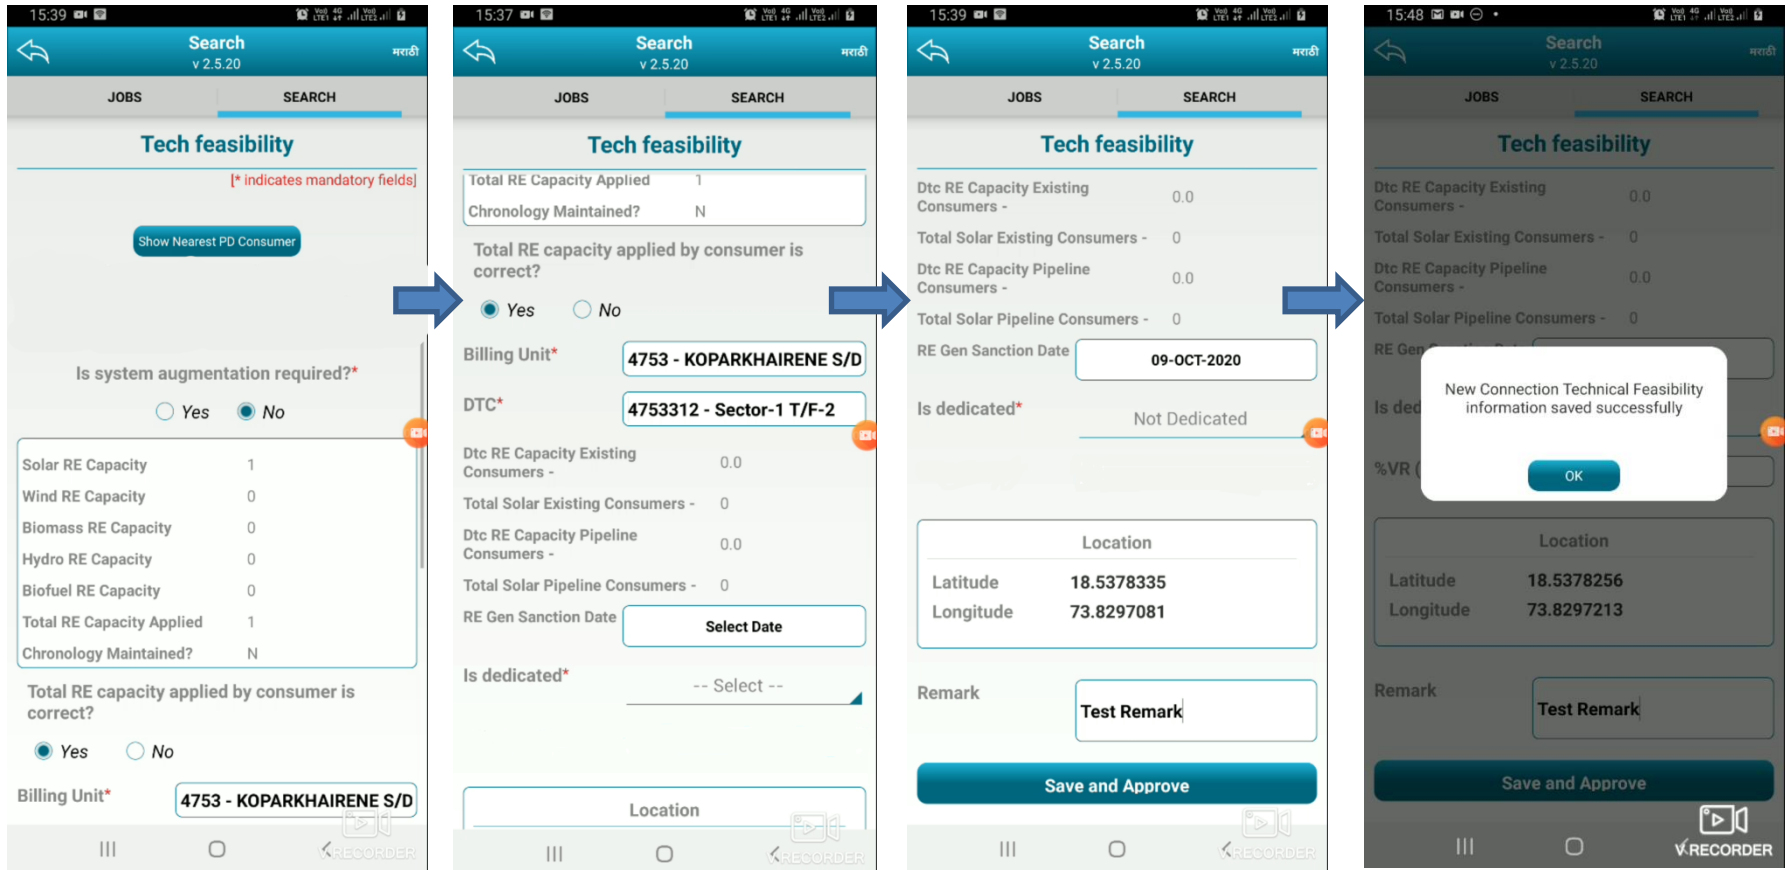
15:39

Search
v 2.5.20
मराठी

JOBS
SEARCH

Tech feasibility

[* indicates mandatory fields]

Show Nearest PD Consumer

Is system augmentation required?*

Yes No

| | |
|---|---|
| Solar RE Capacity | 1 |
| Wind RE Capacity | 0 |
| Biomass RE Capacity | 0 |
| Hydro RE Capacity | 0 |
| Biofuel RE Capacity | 0 |
| Total RE Capacity Applied | 1 |
| Chronology Maintained? | N |

Total RE capacity applied by consumer is correct?

Yes No

Billing Unit* 4753 - KOPARKHAIRENE S/D

RECORDER

15:37

Search
v 2.5.20
मराठी

JOBS
SEARCH

Tech feasibility

| | |
|---|---|
| Total RE Capacity Applied | 1 |
| Chronology Maintained? | N |

Total RE capacity applied by consumer is correct?

Yes No

Billing Unit* 4753 - KOPARKHAIRENE S/D

DTC* 4753312 - Sector-1 T/F-2

Dtc RE Capacity Existing Consumers - 0.0

Total Solar Existing Consumers - 0

Dtc RE Capacity Pipeline Consumers - 0.0

Total Solar Pipeline Consumers - 0

RE Gen Sanction Date Select Date

Is dedicated* -- Select --

Location

RECORDER

15:39

Search
v 2.5.20
मराठी

JOBS
SEARCH

Tech feasibility

Dtc RE Capacity Existing Consumers - 0.0

Total Solar Existing Consumers - 0

Dtc RE Capacity Pipeline Consumers - 0.0

Total Solar Pipeline Consumers - 0

RE Gen Sanction Date 09-OCT-2020

Is dedicated* Not Dedicated

Location

Latitude 18.5378335
Longitude 73.8297081

Remark Test Remark

Save and Approve

RECORDER

15:48

Search
v 2.5.20
मराठी

JOBS
SEARCH

Tech feasibility

Dtc RE Capacity Existing Consumers - 0.0

Total Solar Existing Consumers - 0

Dtc RE Capacity Pipeline Consumers - 0.0

Total Solar Pipeline Consumers - 0

RE Gen

Is ded

%VR

New Connection Technical Feasibility information saved successfully

OK

Location

Latitude 18.5378256
Longitude 73.8297213

Remark Test Remark

Save and Approve

V RECORDER